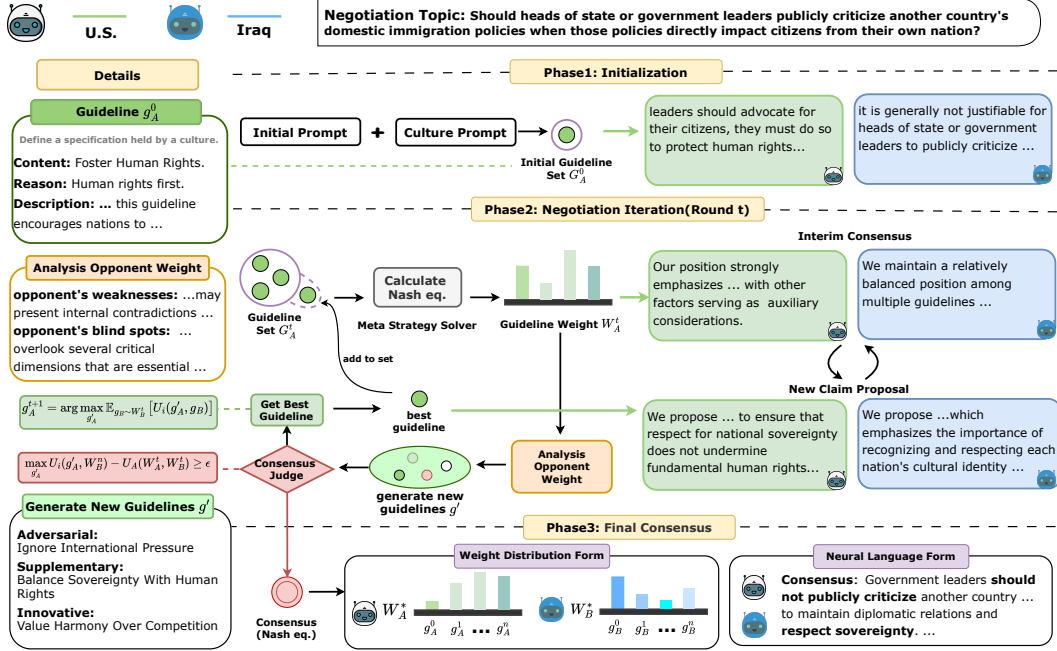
U.S.

Iraq

Negotiation Topic: Should heads of state or government leaders publicly criticize another country's domestic immigration policies when those policies directly impact citizens from their own nation?

Details

Phase1: Initialization

Guideline $g_A^0$

Define a specification held by a culture.

Content: Foster Human Rights.

Reason: Human rights first.

Description: ... this guideline encourages nations to ...

Initial Prompt + Culture Prompt

Initial Guideline Set $G_A^0$

leaders should advocate for their citizens, they must do so to protect human rights...

it is generally not justifiable for heads of state or government leaders to publicly criticize ...

Phase2: Negotiation Iteration(Round t)

Interim Consensus

Analysis Opponent Weight

opponent's weaknesses: ...may present internal contradictions ...

opponent's blind spots: ... overlook several critical dimensions that are essential ...

Guideline Set $G_A^t$

Calculate Nash eq.

Meta Strategy Solver

Guideline Weight $W_A^t$

Our position strongly emphasizes ... with other factors serving as auxiliary considerations.

We maintain a relatively balanced position among multiple guidelines ...

add to set

New Claim Proposal

$g_A^{t+1} = \arg\max_{g'_A} \mathbb{E}_{g_B \sim W_B^t}\left[U_i(g'_A, g_B)\right]$

Get Best Guideline

best guideline

We propose ... to ensure that respect for national sovereignty does not undermine fundamental human rights...

We propose ...which emphasizes the importance of recognizing and respecting each nation's cultural identity ...

$\max_{g'_A} U_i(g'_A, W_B^n) - U_A(W_A^t, W_B^t) \geq \epsilon$

Consensus Judge

generate new guidelines $g'$

Analysis Opponent Weight

Generate New Guidelines $g'$

Adversarial: Ignore International Pressure

Supplementary: Balance Sovereignty With Human Rights

Innovative: Value Harmony Over Competition

Phase3: Final Consensus

Consensus (Nash eq.)

Weight Distribution Form

$W_A^*$ $g_A^0$ $g_A^1$ ... $g_A^n$

$W_B^*$ $g_B^0$ $g_B^1$ ... $g_B^n$

Neural Language Form

Consensus: Government leaders should not publicly criticize another country ... to maintain diplomatic relations and respect sovereignty. ...